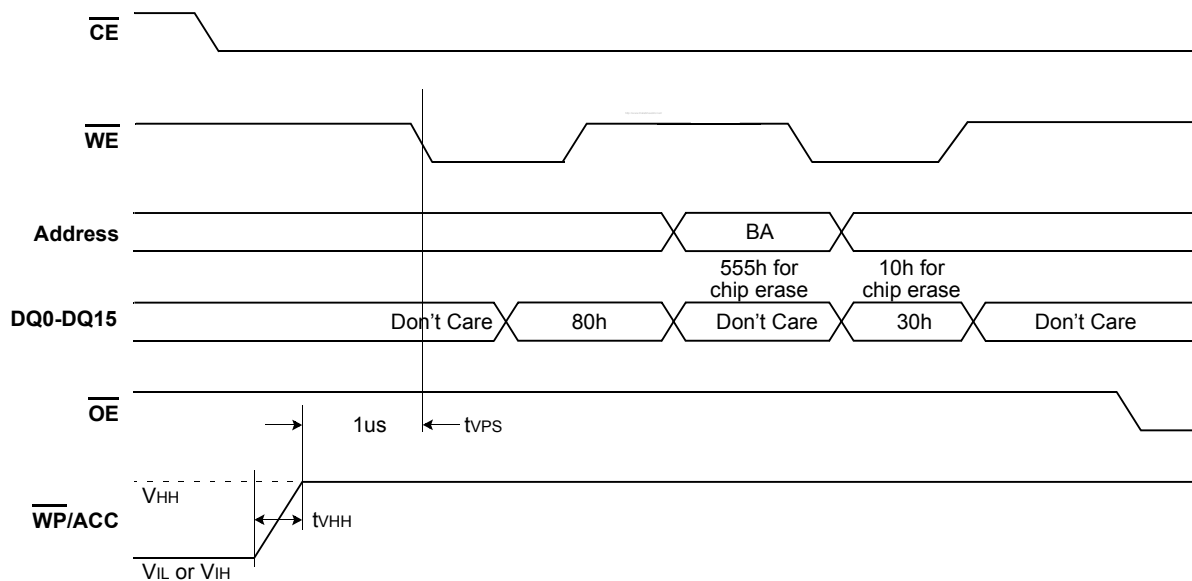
$\overline{CE}$

$\overline{WE}$

Address

BA

555h for chip erase

10h for chip erase

DQ0-DQ15

Don't Care

80h

Don't Care

30h

Don't Care

$\overline{OE}$

1us

$t_{VPS}$

$V_{HH}$

$\overline{WP}$/ACC

$t_{VHH}$

$V_{IL}$ or $V_{IH}$